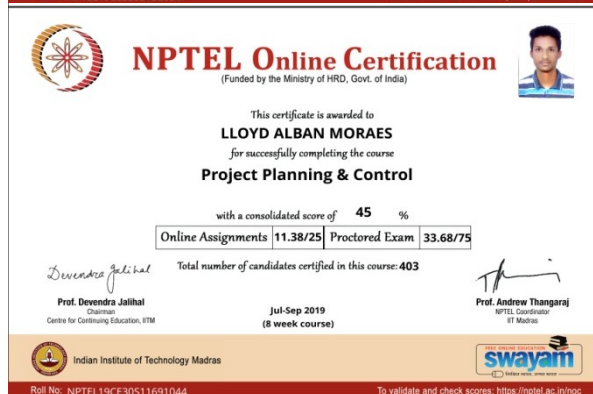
NPTEL Online Certification
(Funded by the Ministry of HRD, Govt. of India)

This certificate is awarded to
LLOYD ALBAN MORAES
for successfully completing the course
Project Planning & Control

with a consolidated score of 45 %

| Online Assignments | 11.38/25 | Proctored Exam | 33.68/75 |
|---|---|---|---|

Total number of candidates certified in this course: 403

Devendra Jalihal
Prof. Devendra Jalihal
Chairman
Centre for Continuing Education, IITM

Jul-Sep 2019
(8 week course)

Prof. Andrew Thangaraj
NPTEL Coordinator
IIT Madras

Indian Institute of Technology Madras

FREE ONLINE EDUCATION
swayam

Roll No: NPTEL19CE30S11691044

To validate and check scores: https://nptel.ac.in/noc